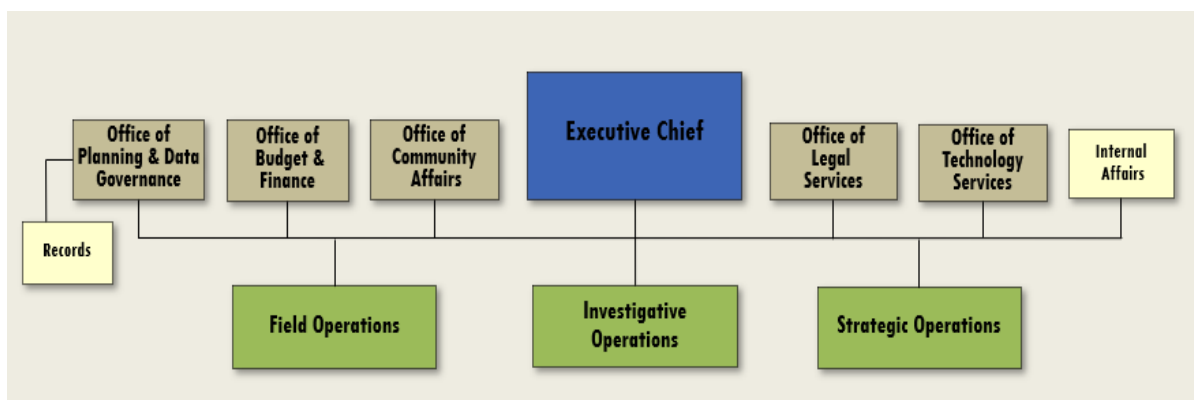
Executive Chief

Office of Planning & Data Governance

Office of Budget & Finance

Office of Community Affairs

Office of Legal Services

Office of Technology Services

Internal Affairs

Records

Field Operations

Investigative Operations

Strategic Operations